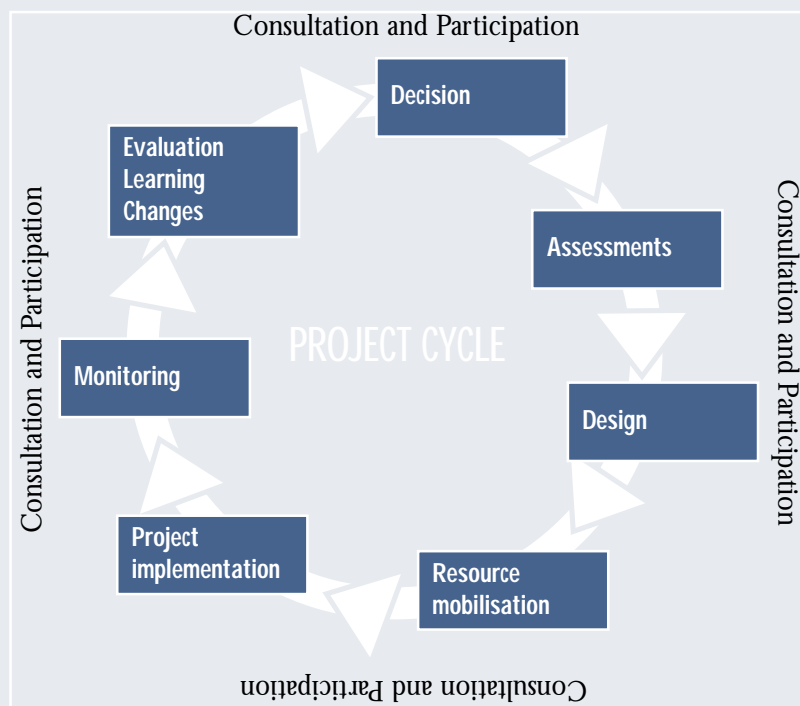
Consultation and Participation

Decision

Assessments

Design

Resource mobilisation

Project implementation

Monitoring

Evaluation
Learning
Changes

PROJECT CYCLE

Consultation and Participation

Consultation and Participation

Consultation and Participation